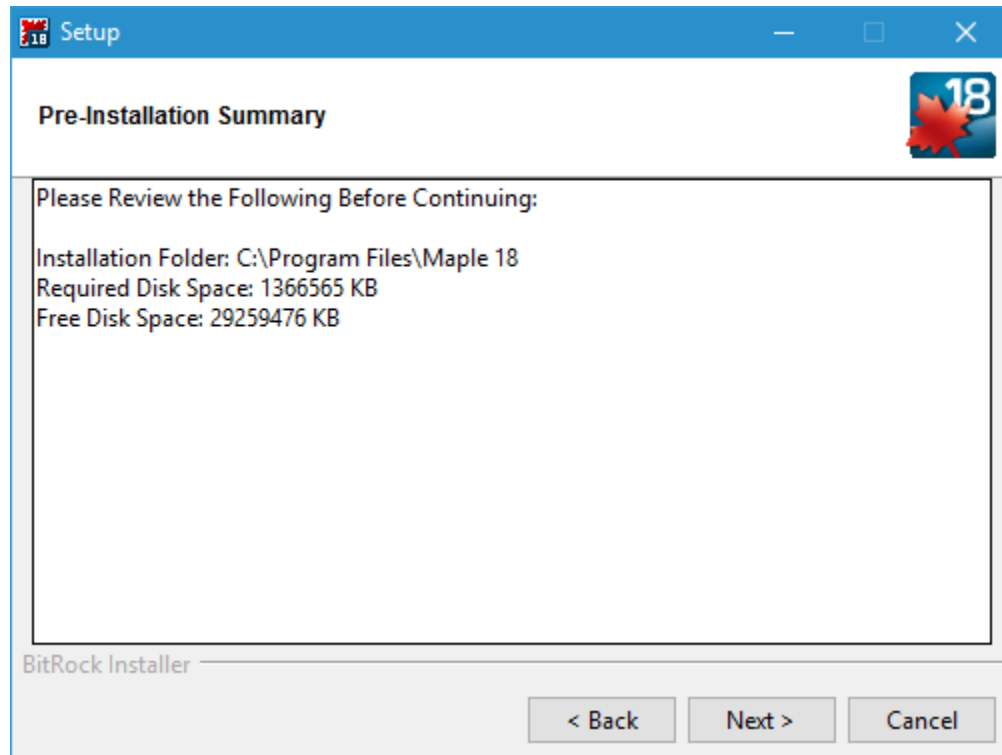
Setup

Pre-Installation Summary

18

Please Review the Following Before Continuing:

Installation Folder: C:\Program Files\Maple 18
Required Disk Space: 1366565 KB
Free Disk Space: 29259476 KB

BitRock Installer

< Back
Next >
Cancel